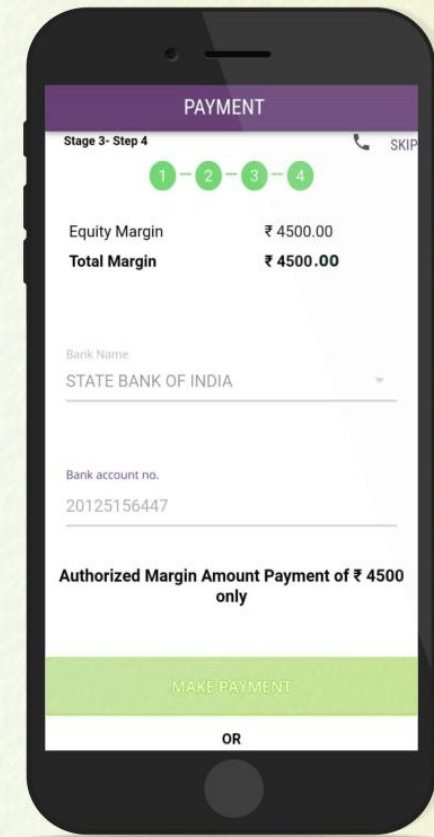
PAYMENT

Stage 3- Step 4

SKIP

1 - 2 - 3 - 4

Equity Margin ₹ 4500.00

Total Margin ₹ 4500.00

Bank Name

STATE BANK OF INDIA

Bank account no.

20125156447

Authorized Margin Amount Payment of ₹ 4500 only

MAKE PAYMENT

OR